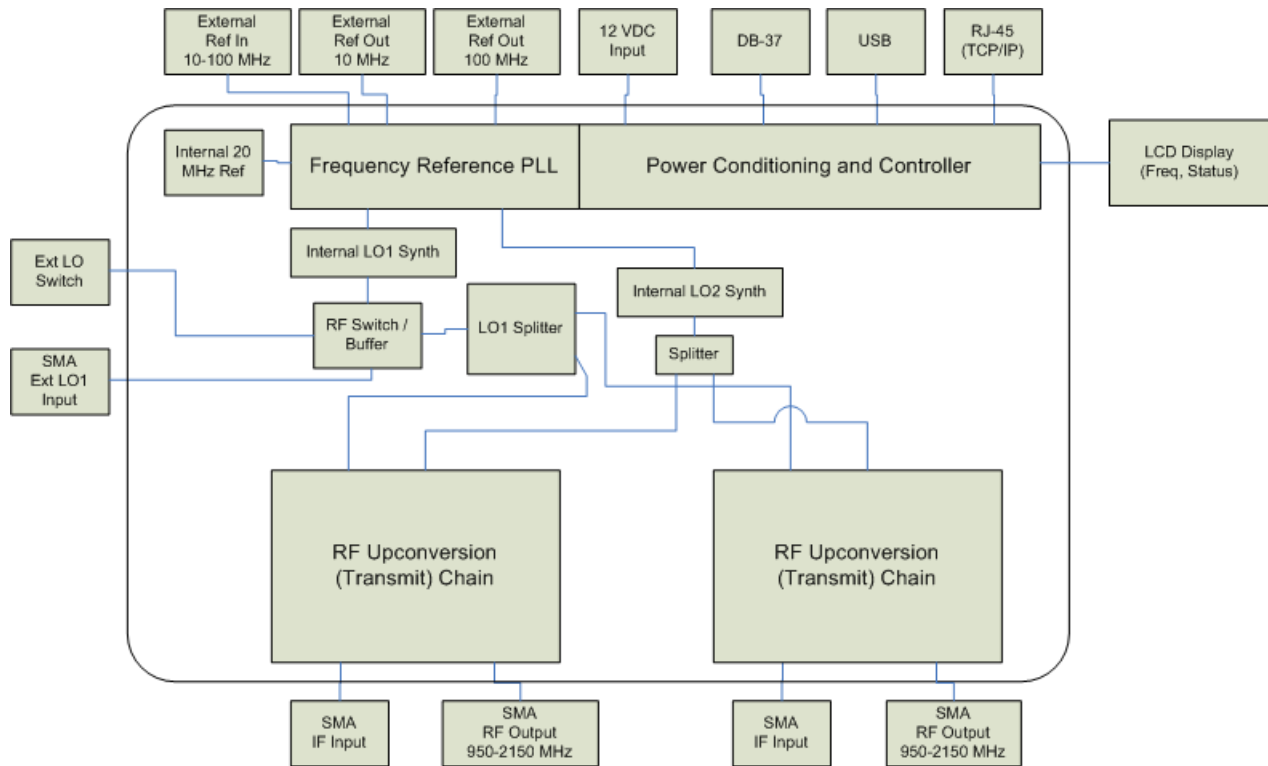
External Ref In 10-100 MHz

External Ref Out 10 MHz

External Ref Out 100 MHz

12 VDC Input

DB-37

USB

RJ-45 (TCP/IP)

Internal 20 MHz Ref

Frequency Reference PLL

Power Conditioning and Controller

LCD Display (Freq, Status)

Internal LO1 Synth

Ext LO Switch

Internal LO2 Synth

RF Switch / Buffer

LO1 Splitter

Splitter

SMA Ext LO1 Input

RF Upconversion (Transmit) Chain

RF Upconversion (Transmit) Chain

SMA IF Input

SMA RF Output 950-2150 MHz

SMA IF Input

SMA RF Output 950-2150 MHz